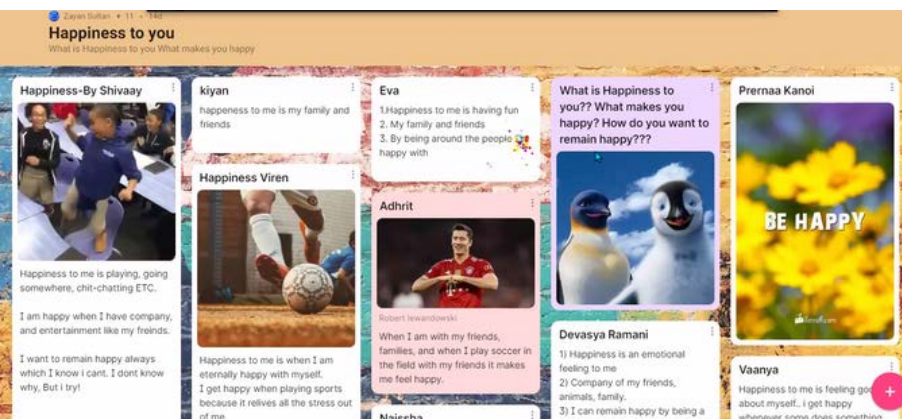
Zayan Sultan • 11 • 14d

Happiness to you

What is Happiness to you What makes you happy

Happiness-By Shivaay

Happiness to me is playing, going somewhere, chit-chatting ETC.

I am happy when I have company, and entertainment like my freinds.

I want to remain happy always which I know i cant. I dont know why, But i try!

kiyan

happeness to me is my family and friends

Happiness Viren

Happiness to me is when I am eternally happy with myself. I get happy when playing sports because it relives all the stress out of me

Eva

1.Happiness to me is having fun
2. My family and friends
3. By being around the people happy with

Adhrit

Robert lewandowski

When I am with my friends, families, and when I play soccer in the field with my friends it makes me feel happy.

Naissha

What is Happiness to you?? What makes you happy? How do you want to remain happy???

Devasya Ramani

1) Happiness is an emotional feeling to me
2) Company of my friends, animals, family.
3) I can remain happy by being a

Prernaa Kanoi

BE HAPPY

Vaanya

Happiness to me is feeling good about myself.. i get happy whenever some does something